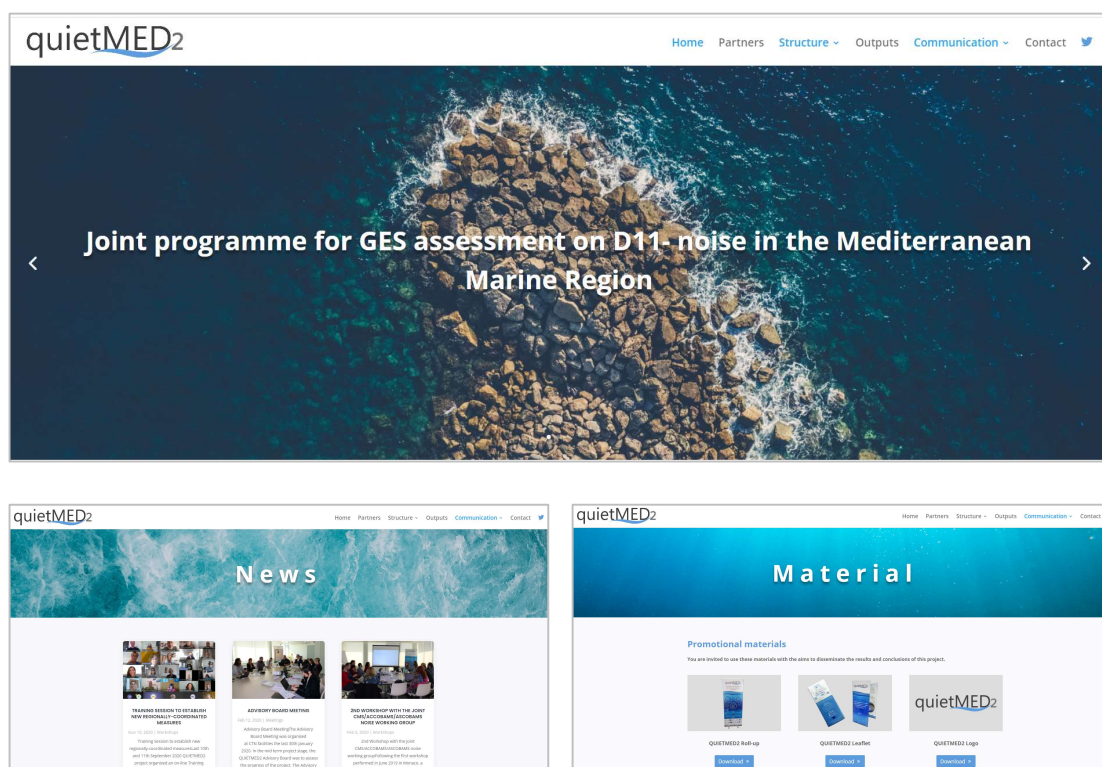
quietMED2

Home Partners Structure Outputs Communication Contact

Joint programme for GES assessment on D11- noise in the Mediterranean Marine Region

quietMED2

Home Partners Structure Outputs Communication Contact

News

TRAINING SESSION TO ESTABLISH NEW REGIONALLY-COORDINATED MEASURES

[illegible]

ADVISORY BOARD MEETING

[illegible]

2ND WORKSHOP WITH THE JOINT CMS/ACCOBAMS/ASCOBANS NOISE WORKING GROUP

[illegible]

quietMED2

Home Partners Structure Outputs Communication Contact

Material

Promotional materials

You are invited to use these materials with the aims to disseminate the results and conclusions of this project.

quietMED2

QUIETMED2 Roll-up

Download

QUIETMED2 Leaflet

Download

QUIETMED2 Logo

Download